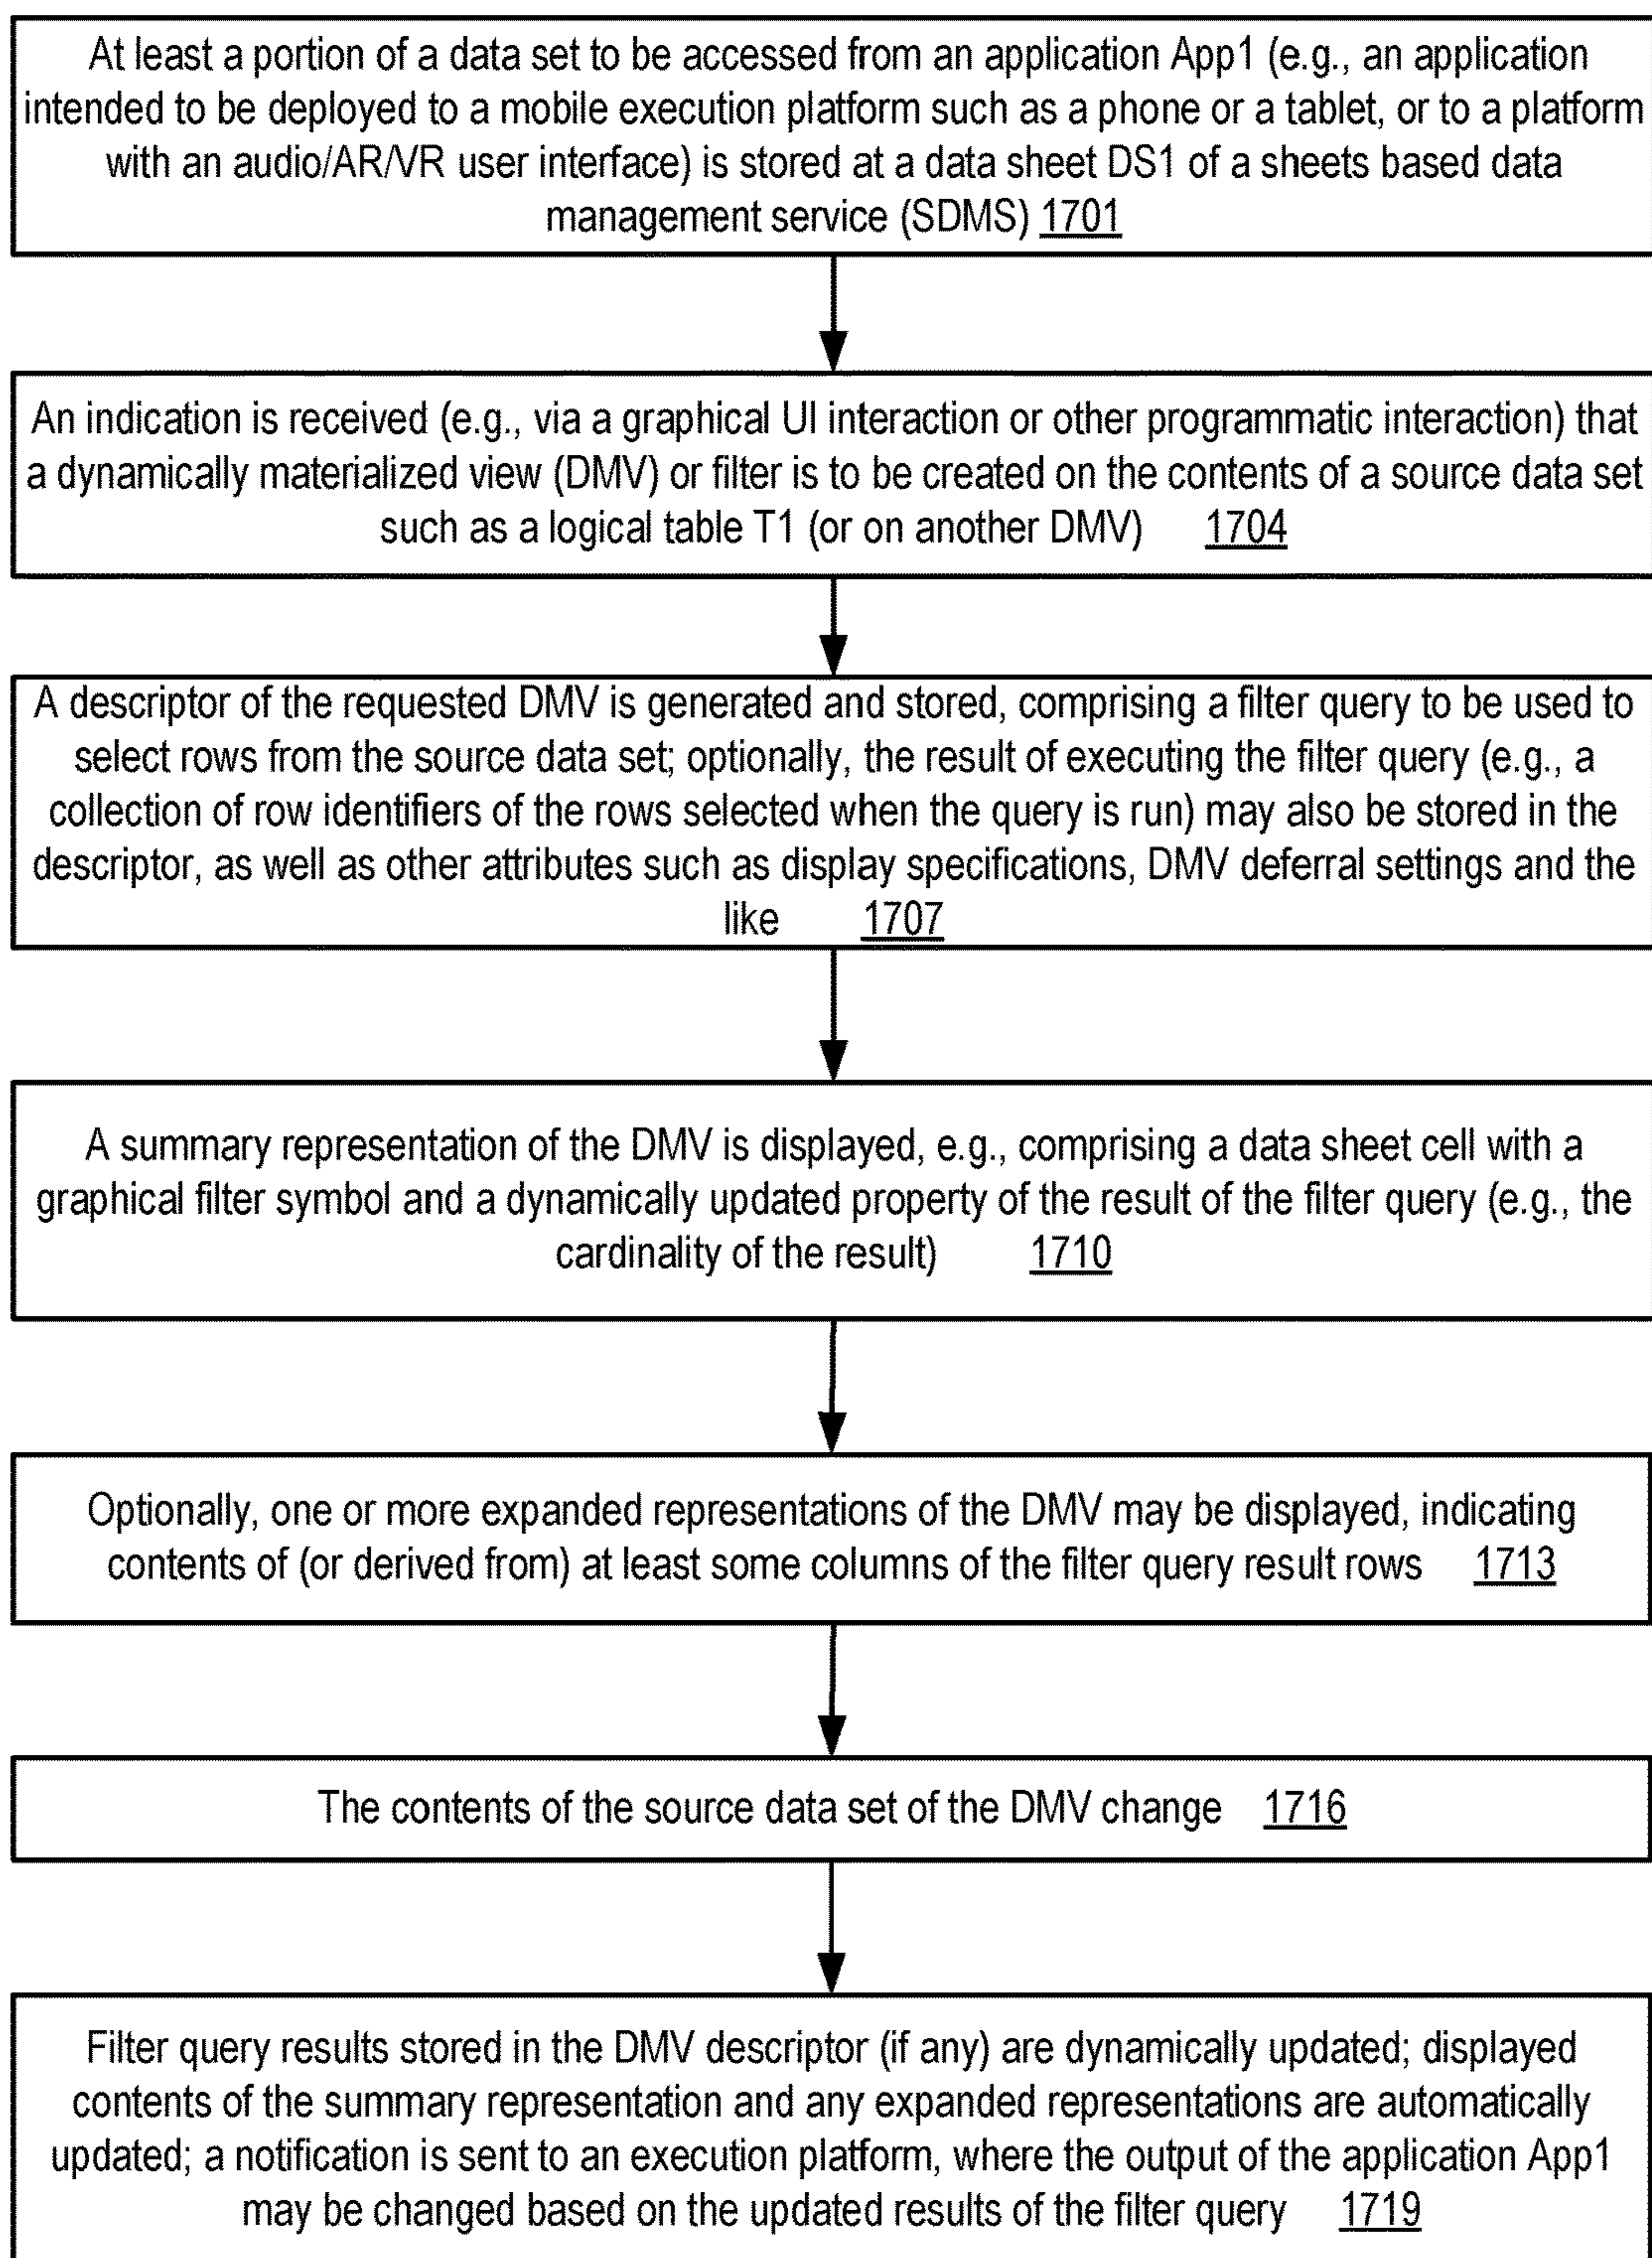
At least a portion of a data set to be accessed from an application App1 (e.g., an application intended to be deployed to a mobile execution platform such as a phone or a tablet, or to a platform with an audio/AR/VR user interface) is stored at a data sheet DS1 of a sheets based data management service (SDMS) 1701

An indication is received (e.g., via a graphical UI interaction or other programmatic interaction) that a dynamically materialized view (DMV) or filter is to be created on the contents of a source data set such as a logical table T1 (or on another DMV) 1704

A descriptor of the requested DMV is generated and stored, comprising a filter query to be used to select rows from the source data set; optionally, the result of executing the filter query (e.g., a collection of row identifiers of the rows selected when the query is run) may also be stored in the descriptor, as well as other attributes such as display specifications, DMV deferral settings and the like 1707

A summary representation of the DMV is displayed, e.g., comprising a data sheet cell with a graphical filter symbol and a dynamically updated property of the result of the filter query (e.g., the cardinality of the result) 1710

Optionally, one or more expanded representations of the DMV may be displayed, indicating contents of (or derived from) at least some columns of the filter query result rows 1713

The contents of the source data set of the DMV change 1716

Filter query results stored in the DMV descriptor (if any) are dynamically updated; displayed contents of the summary representation and any expanded representations are automatically updated; a notification is sent to an execution platform, where the output of the application App1 may be changed based on the updated results of the filter query 1719